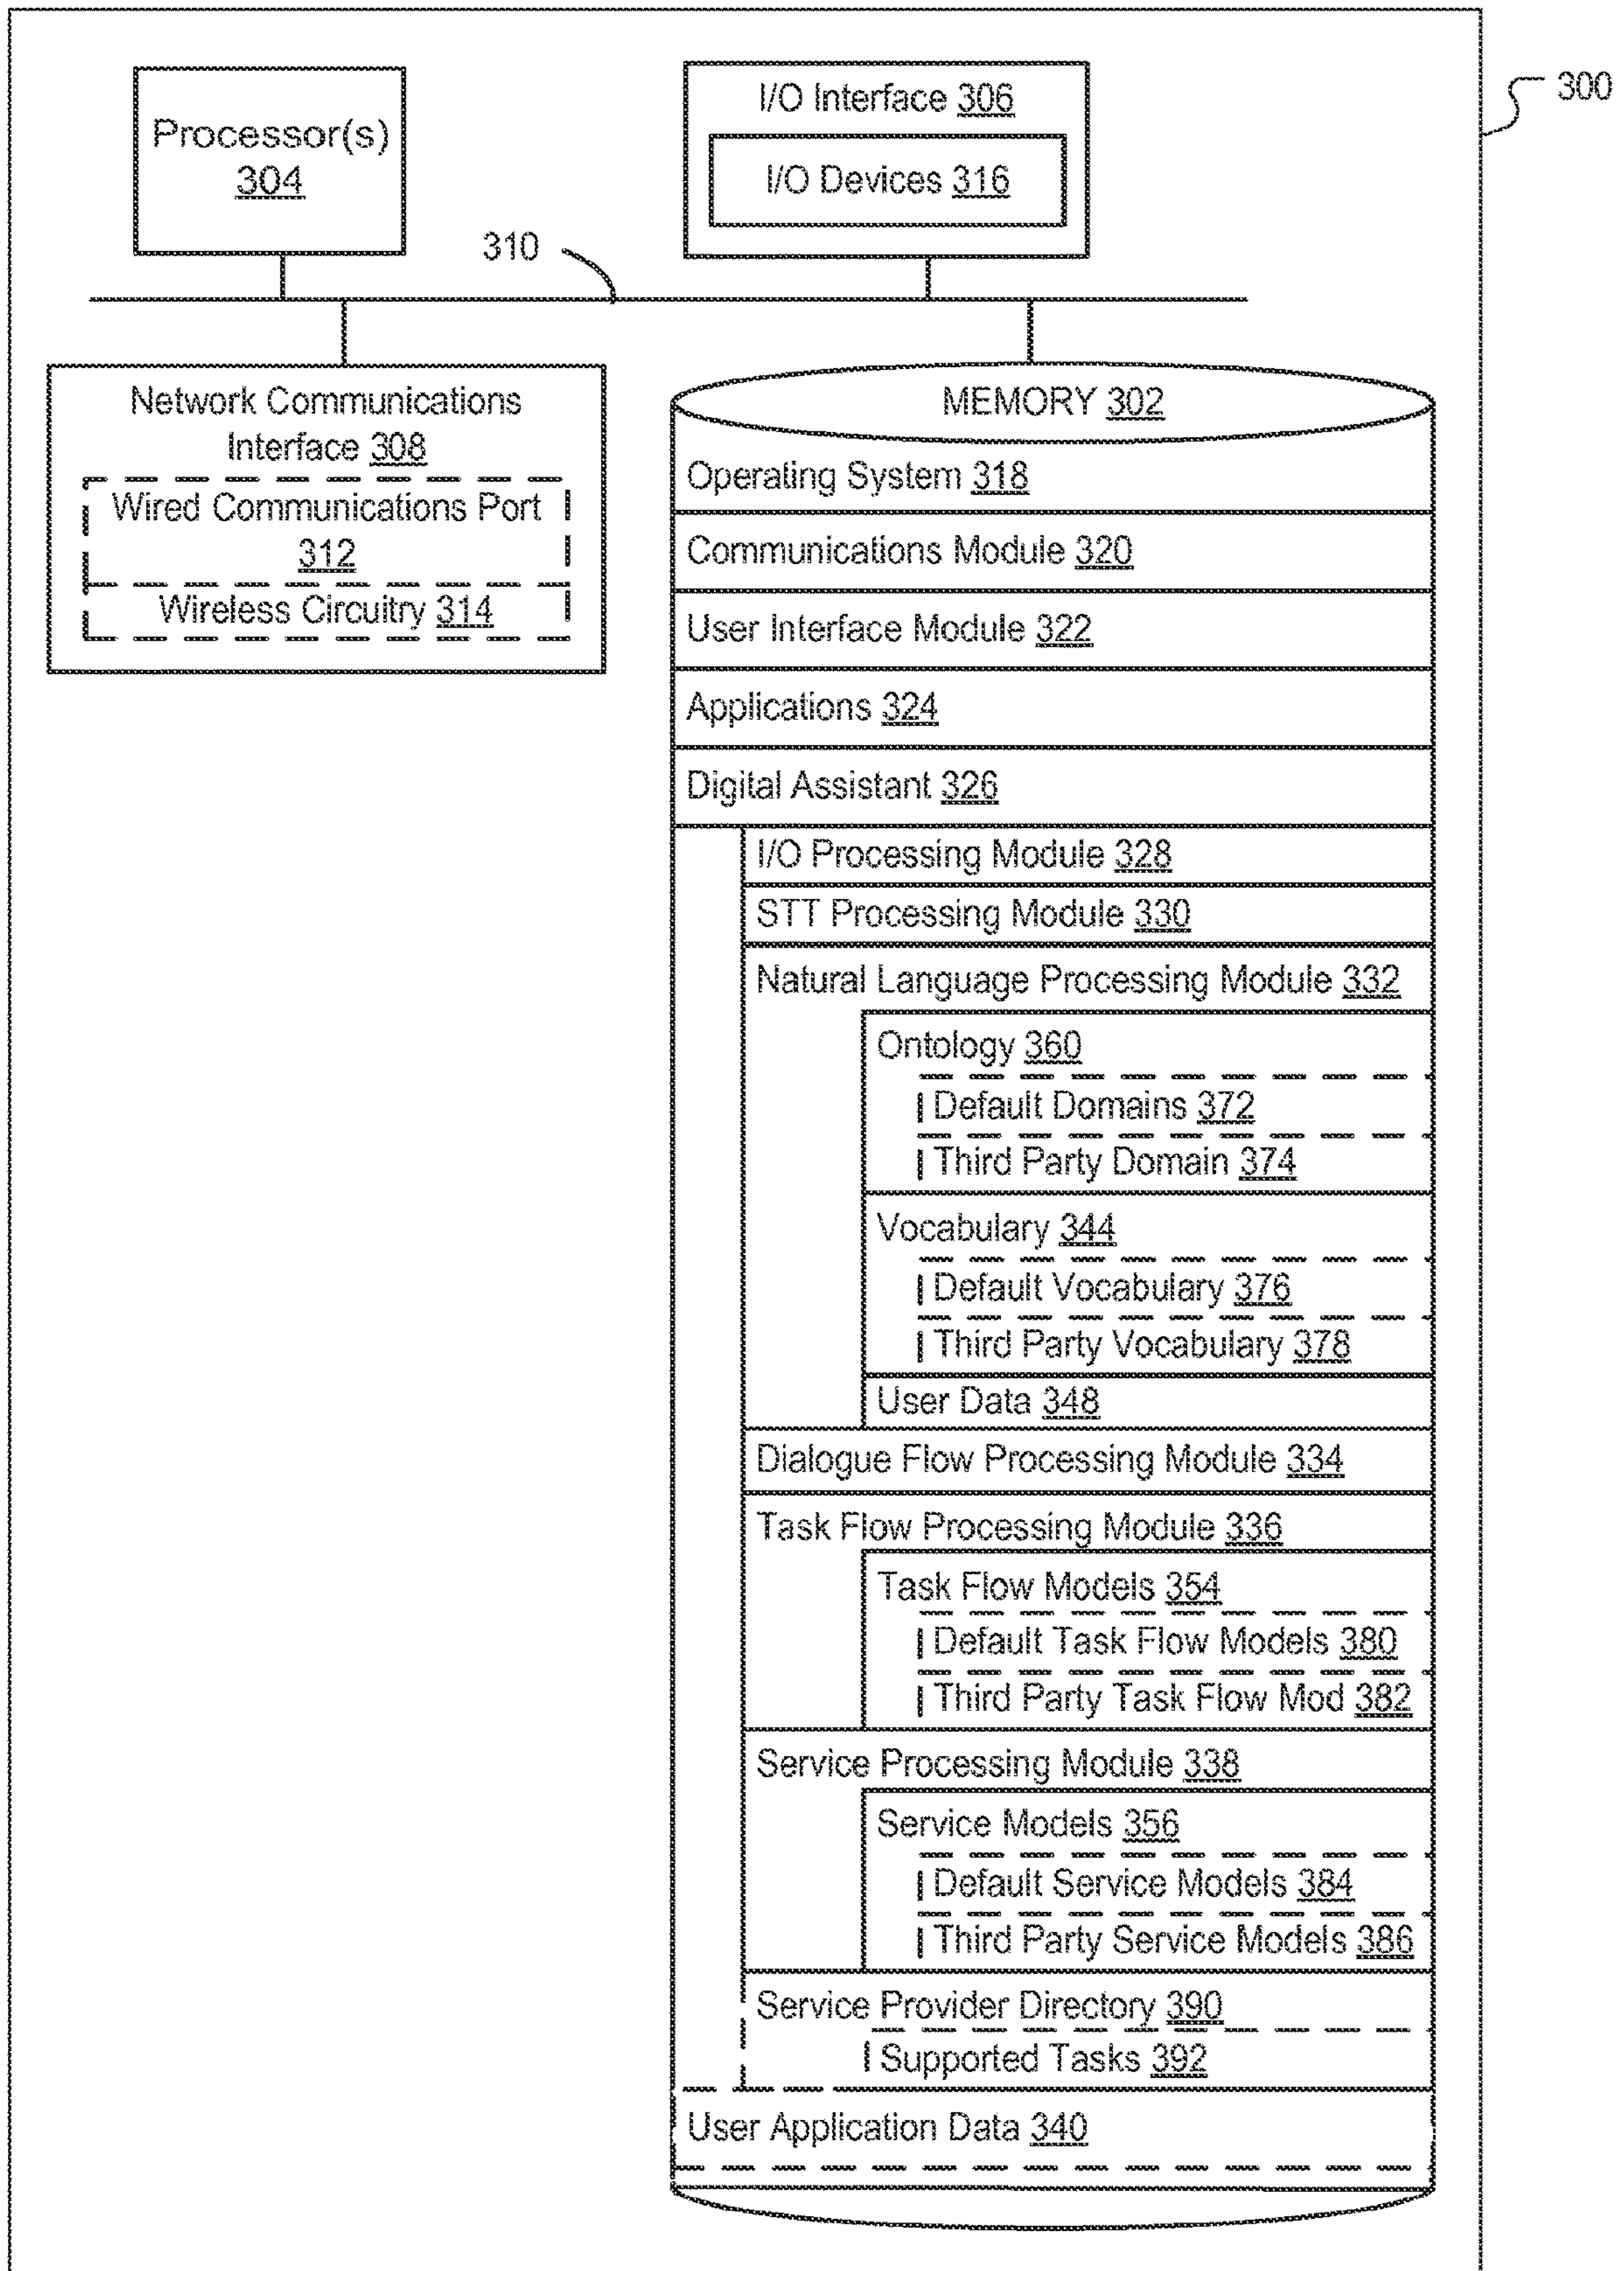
300

Processor(s) 304

I/O Interface 306

I/O Devices 316

310

Network Communications Interface 308

Wired Communications Port 312

Wireless Circuitry 314

MEMORY 302

Operating System 318

Communications Module 320

User Interface Module 322

Applications 324

Digital Assistant 326

I/O Processing Module 328

STT Processing Module 330

Natural Language Processing Module 332

Ontology 360

Default Domains 372

Third Party Domain 374

Vocabulary 344

Default Vocabulary 376

Third Party Vocabulary 378

User Data 348

Dialogue Flow Processing Module 334

Task Flow Processing Module 336

Task Flow Models 354

Default Task Flow Models 380

Third Party Task Flow Mod 382

Service Processing Module 338

Service Models 356

Default Service Models 384

Third Party Service Models 386

Service Provider Directory 390

Supported Tasks 392

User Application Data 340